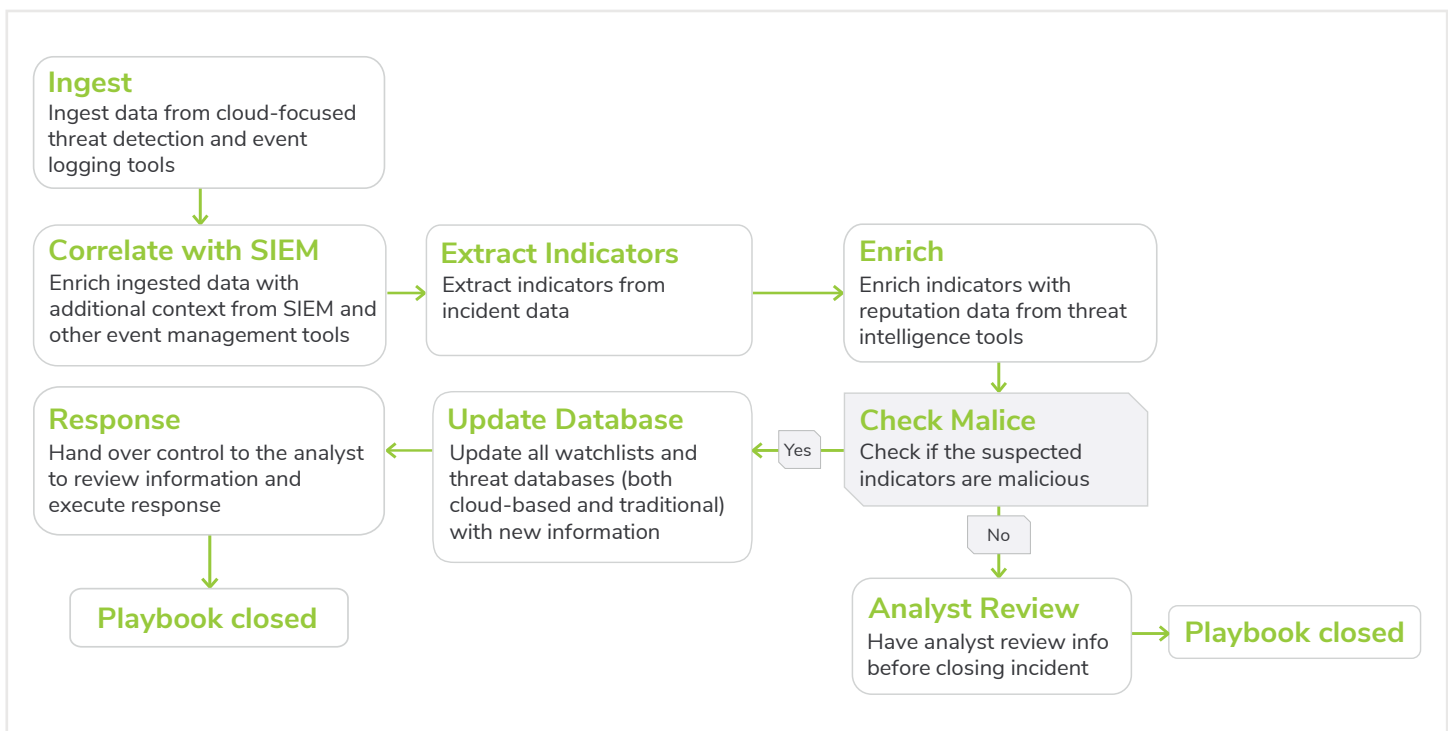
Ingest
Ingest data from cloud-focused threat detection and event logging tools

Correlate with SIEM
Enrich ingested data with additional context from SIEM and other event management tools

Extract Indicators
Extract indicators from incident data

Enrich
Enrich indicators with reputation data from threat intelligence tools

Check Malice
Check if the suspected indicators are malicious

Yes

Update Database
Update all watchlists and threat databases (both cloud-based and traditional) with new information

Response
Hand over control to the analyst to review information and execute response

Playbook closed

No

Analyst Review
Have analyst review info before closing incident

Playbook closed